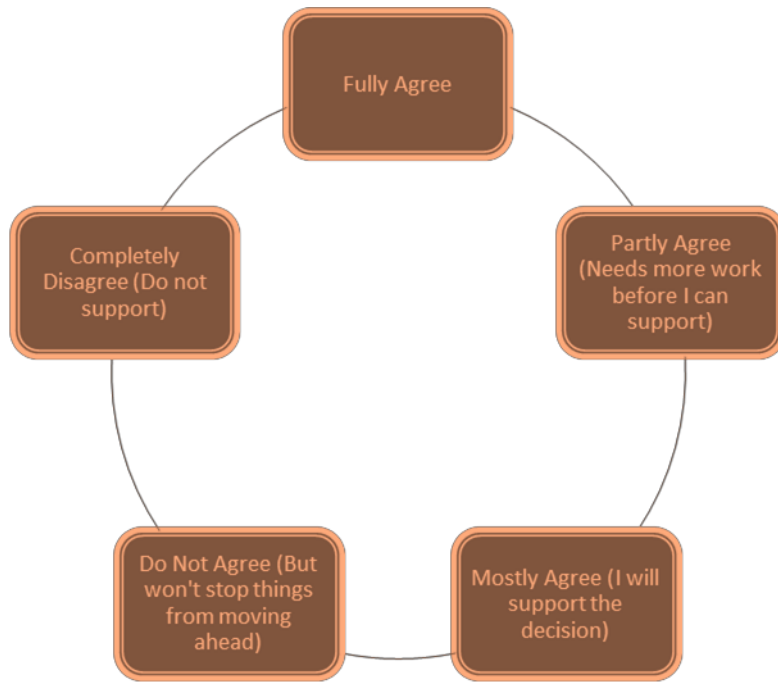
Fully Agree

Partly Agree (Needs more work before I can support)

Mostly Agree (I will support the decision)

Do Not Agree (But won't stop things from moving ahead)

Completely Disagree (Do not support)